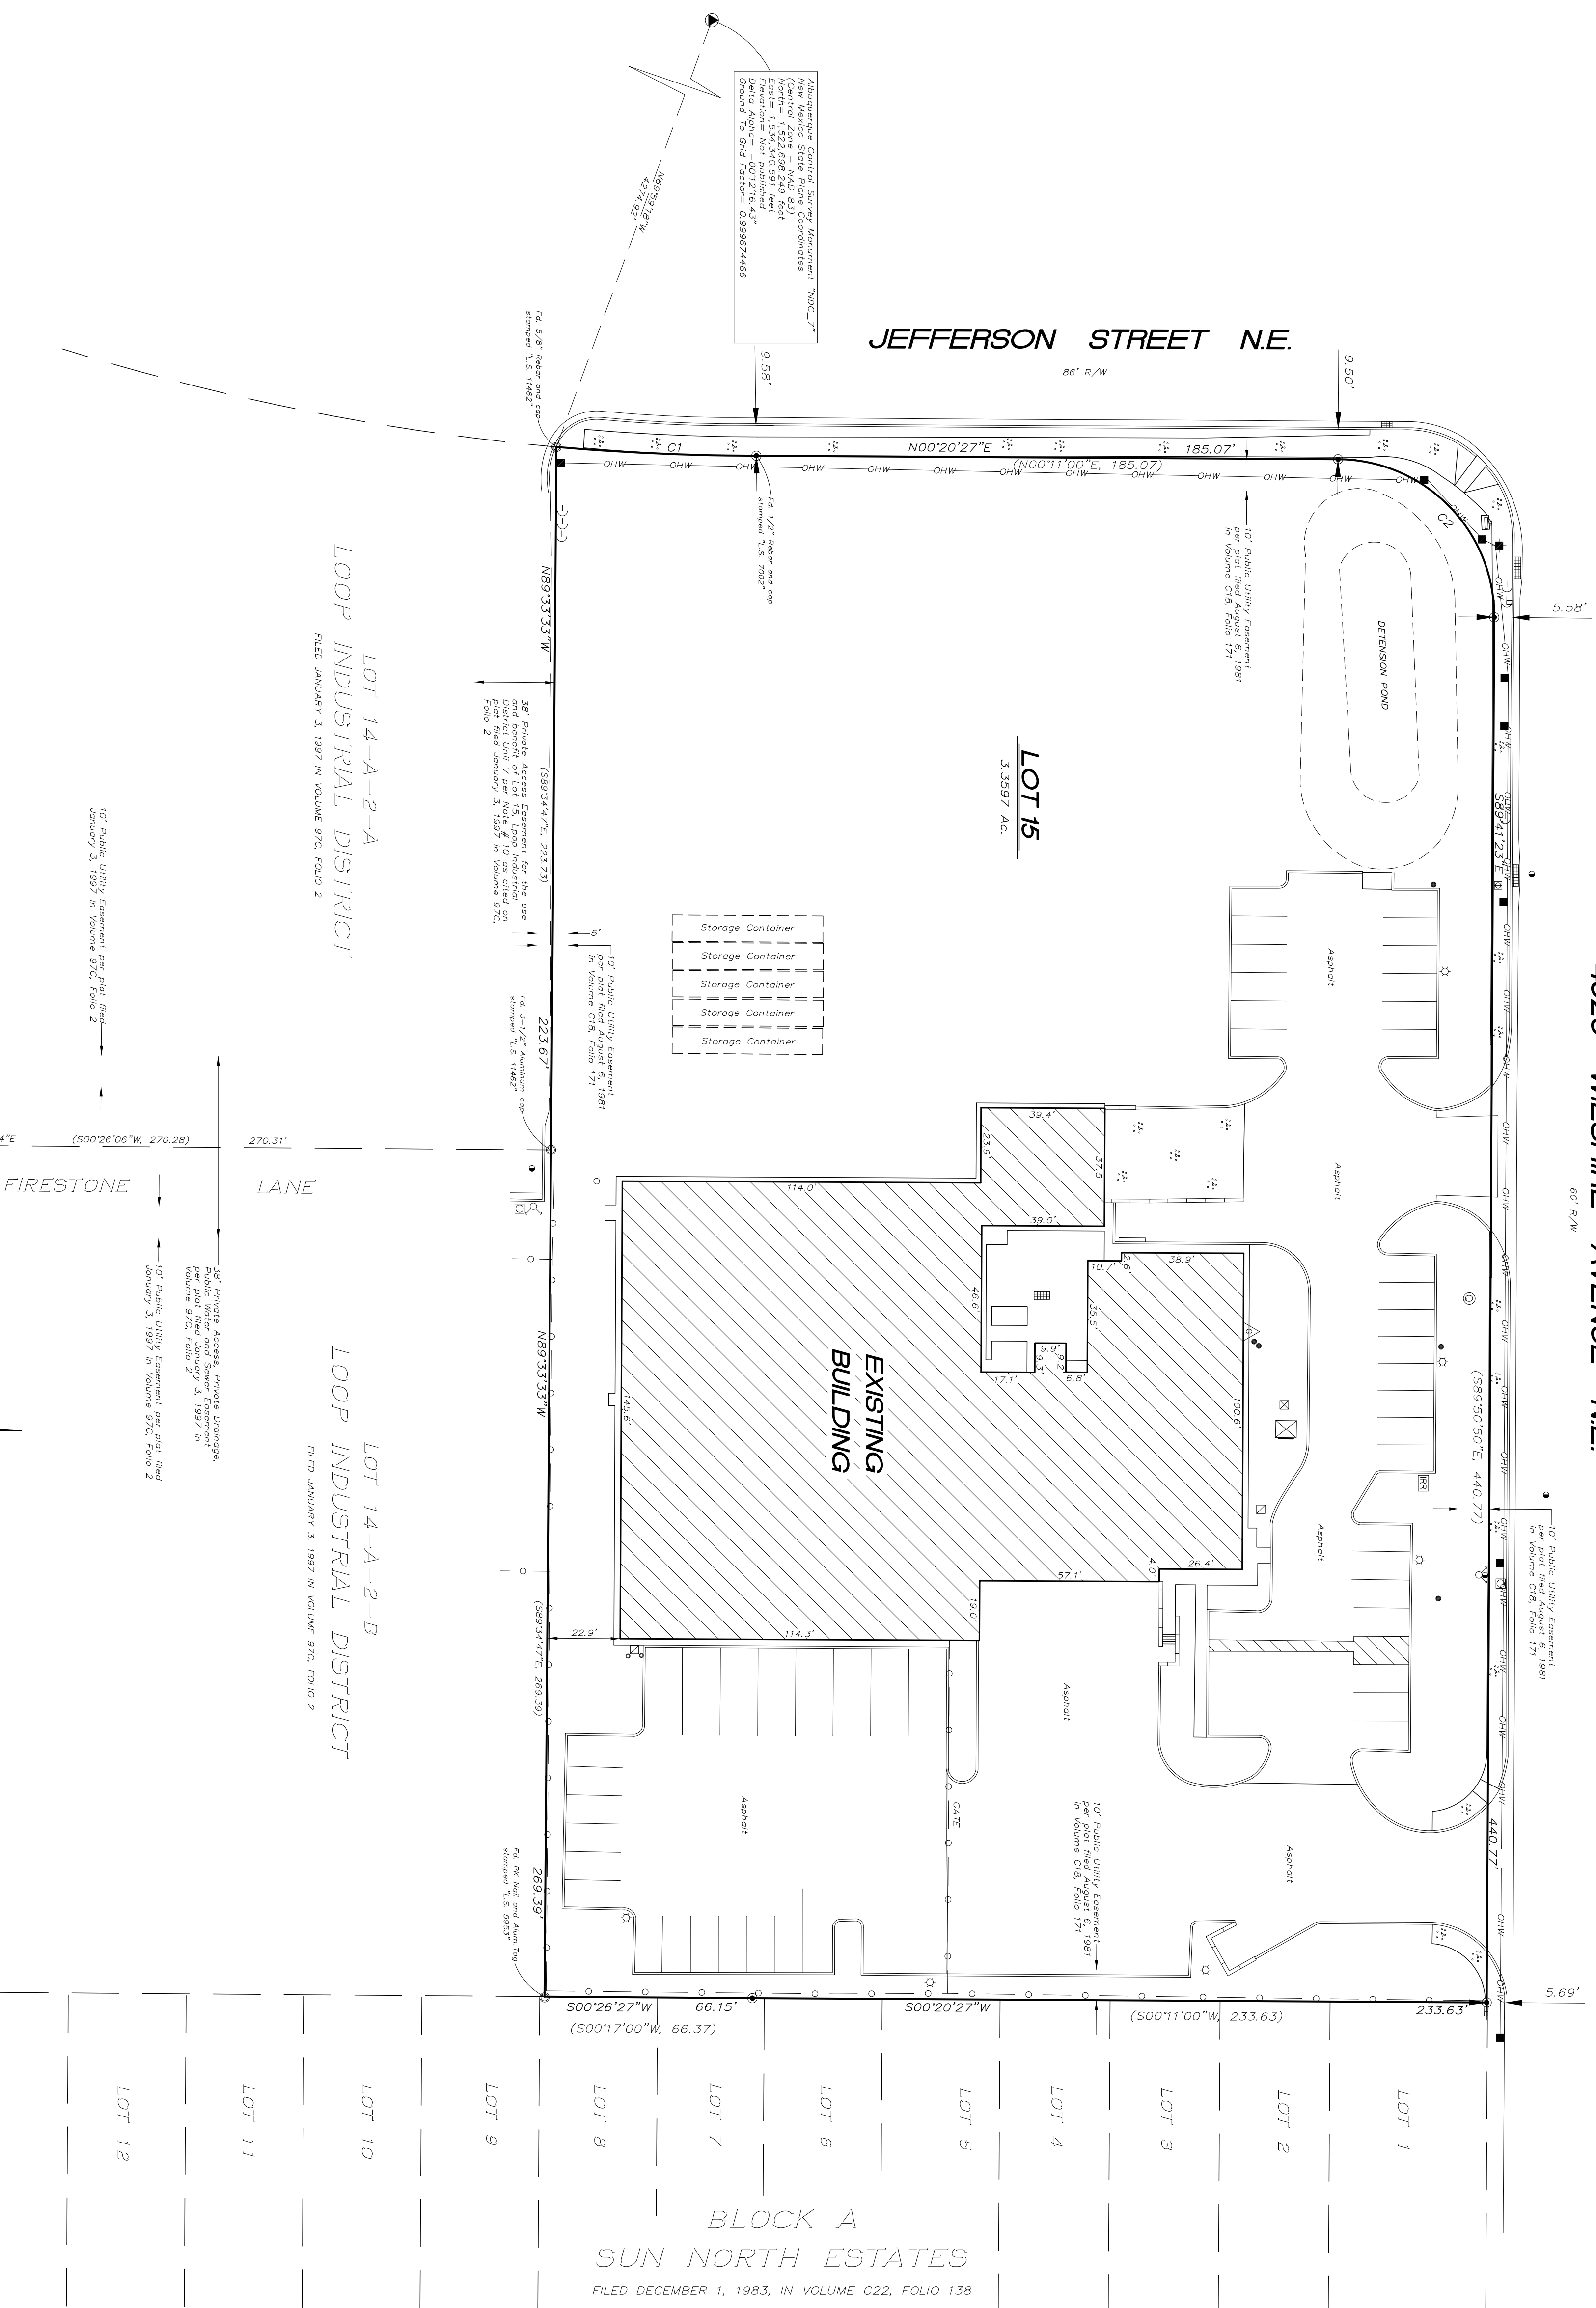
Albuquerque Control Survey Monument "NDC_7"
New Mexico State Plane Coordinates
(Central Zone – NAD 83)
North= 1,522,698.249 feet
East= 1,534,340.591 feet
Elevation= Not published
Delta Alpha= -00°16'16.43"
Ground To Grid Factor= 0.999674466

N69°39'18"W
4274.92'

JEFFERSON STREET N.E.
86' R/W

9.58'
9.50'

Fd. 5/8" Rebar and cap stamped "L.S. 11462"

C1
N00°20'27"E
185.07'
(N00°11'00"E, 185.07)
OHW
C2

Fd. 1/2" Rebar and cap stamped "L.S. 7002"

10' Public Utility Easement per plat filed August 6, 1981 in Volume C18, Folio 171

DETENSION POND

5.58'

LOT 15
3.3597 Ac.

N89°33'33"W
(S89°34'47"E, 223.73)
223.67'

38' Private Access Easement for the use and benefit of Lot 15, Loop Industrial District Unit I, per Note # 10 as cited on plat filed January 3, 1997 in Volume 97C, Folio 2

LOT 14-A-2-A
LOOP INDUSTRIAL DISTRICT
FILED JANUARY 3, 1997 IN VOLUME 97C, FOLIO 2

10' Public Utility Easement per plat filed January 3, 1997 in Volume 97C, Folio 2

5'
10' Public Utility Easement per plat filed August 6, 1981 in Volume C18, Folio 171

Storage Container
Storage Container
Storage Container
Storage Container
Storage Container

Fd. 3-1/2" Aluminum cap stamped "L.S. 11462"

S89°41'23"E
Asphalt
60' R/W

4"E
(S00°26'06"W, 270.28)
270.31'
FIRESTONE
LANE

38' Private Access, Private Drainage, Public Water and Sewer Easement per plat filed January 3, 1997 in Volume 97C, Folio 2

10' Public Utility Easement per plat filed January 3, 1997 in Volume 97C, Folio 2

LOT 14-A-2-B
LOOP INDUSTRIAL DISTRICT
FILED JANUARY 3, 1997 IN VOLUME 97C, FOLIO 2

39.4'
23.9'
37.5'
114.0'
39.0'
10.7'
2.6'
38.9'
46.6'
35.5'
9.9'
9.2'
9.3'
6.8'
17.1'
145.6'
100.6'
EXISTING
BUILDING
57.1'
4.0'
26.4'
19.0'
114.3'
22.9'

(S89°50'50"E, 440.77)
IRR
10' Public Utility Easement per plat filed August 6, 1981 in Volume C18, Folio 171

N89°33'33"W
(S89°34'47"E, 269.39)
269.39'

Asphalt
Asphalt
Asphalt
Asphalt
GATE

10' Public Utility Easement per plat filed August 6, 1981 in Volume C18, Folio 171

Fd. PK Nail and Alum. Tag stamped "L.S. 5953"

440.77'
5.69'

S00°26'27"W
66.15'
(S00°17'00"W, 66.37)
S00°20'27"W
(S00°11'00"W, 233.63)
233.63'

LOT 12
LOT 11
LOT 10
LOT 9
LOT 8
LOT 7
LOT 6
LOT 5
LOT 4
LOT 3
LOT 2
LOT 1

BLOCK A
SUN NORTH ESTATES
FILED DECEMBER 1, 1983, IN VOLUME C22, FOLIO 138